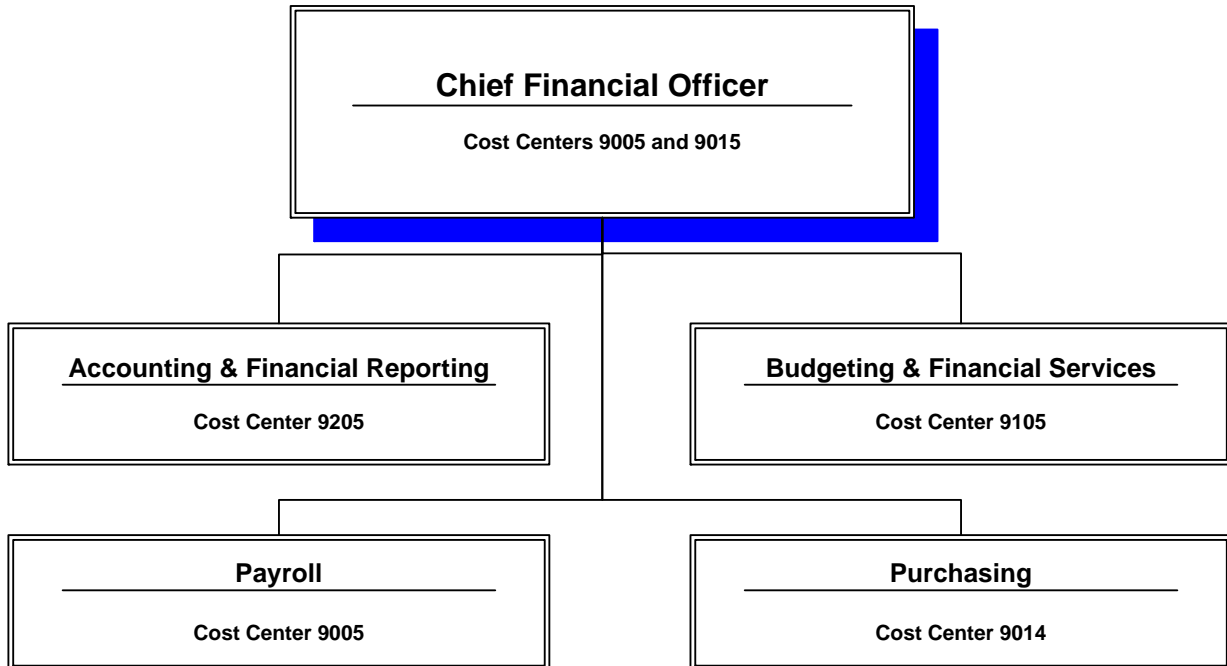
Chief Financial Officer

Cost Centers 9005 and 9015

Accounting & Financial Reporting

Cost Center 9205

Budgeting & Financial Services

Cost Center 9105

Payroll

Cost Center 9005

Purchasing

Cost Center 9014